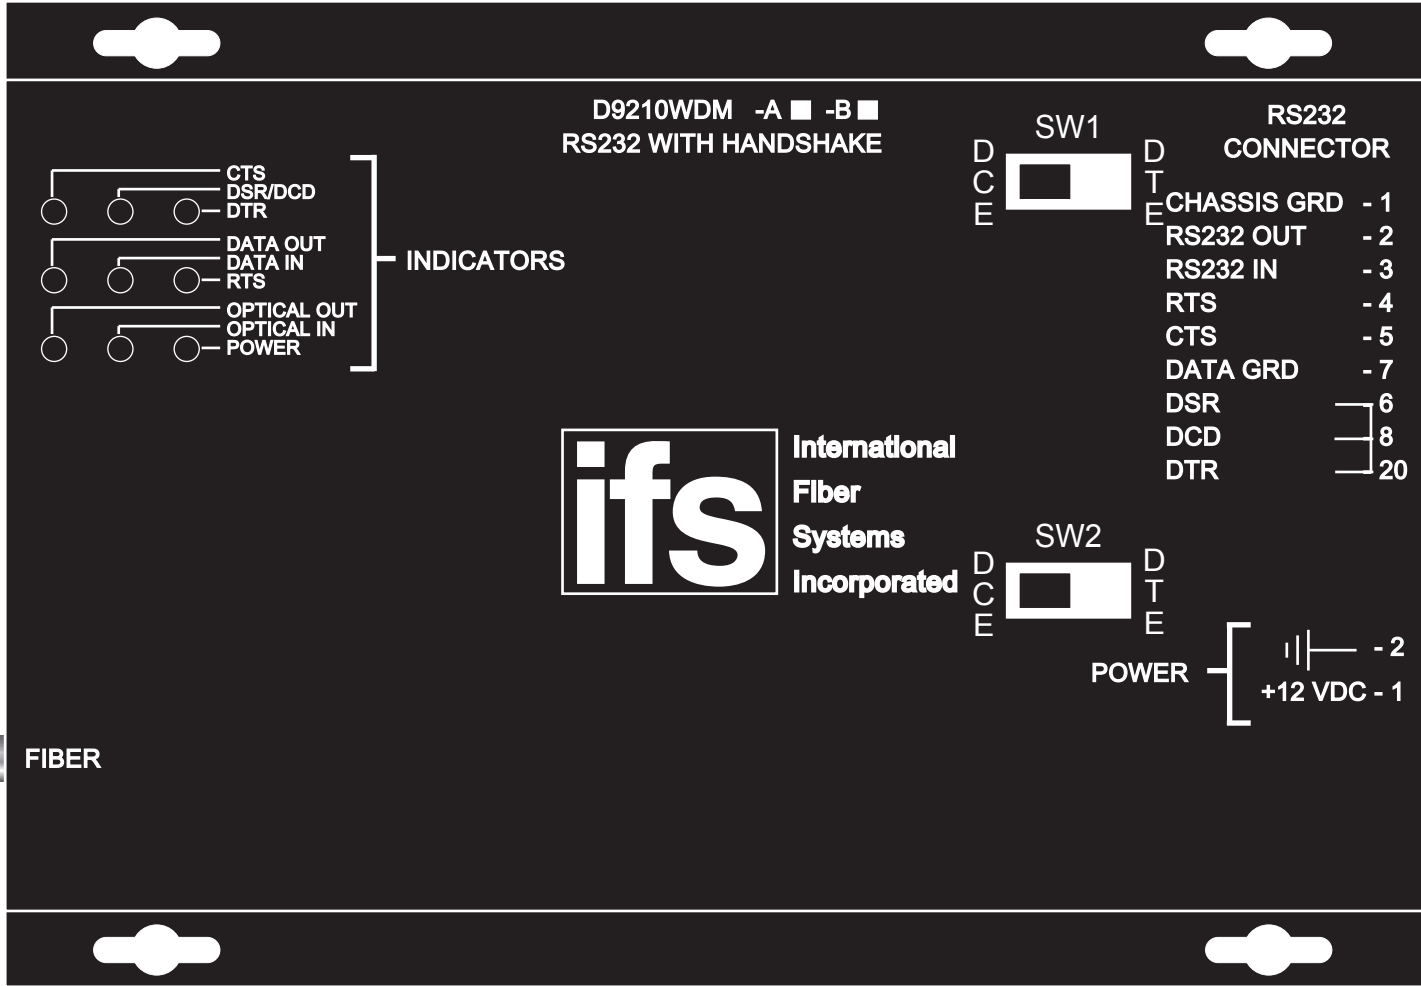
D9210WDM -A -B
RS232 WITH HANDSHAKE

CTS
DSR/DCD
DTR
DATA OUT
DATA IN
RTS
OPTICAL OUT
OPTICAL IN
POWER

INDICATORS

SW1
DCE DTE

RS232
CONNECTOR

CHASSIS GRD - 1
RS232 OUT - 2
RS232 IN - 3
RTS - 4
CTS - 5
DATA GRD - 7
DSR 6
DCD 8
DTR 20

ifs International Fiber Systems Incorporated

SW2
DCE DTE

POWER
- 2
+12 VDC - 1

FIBER